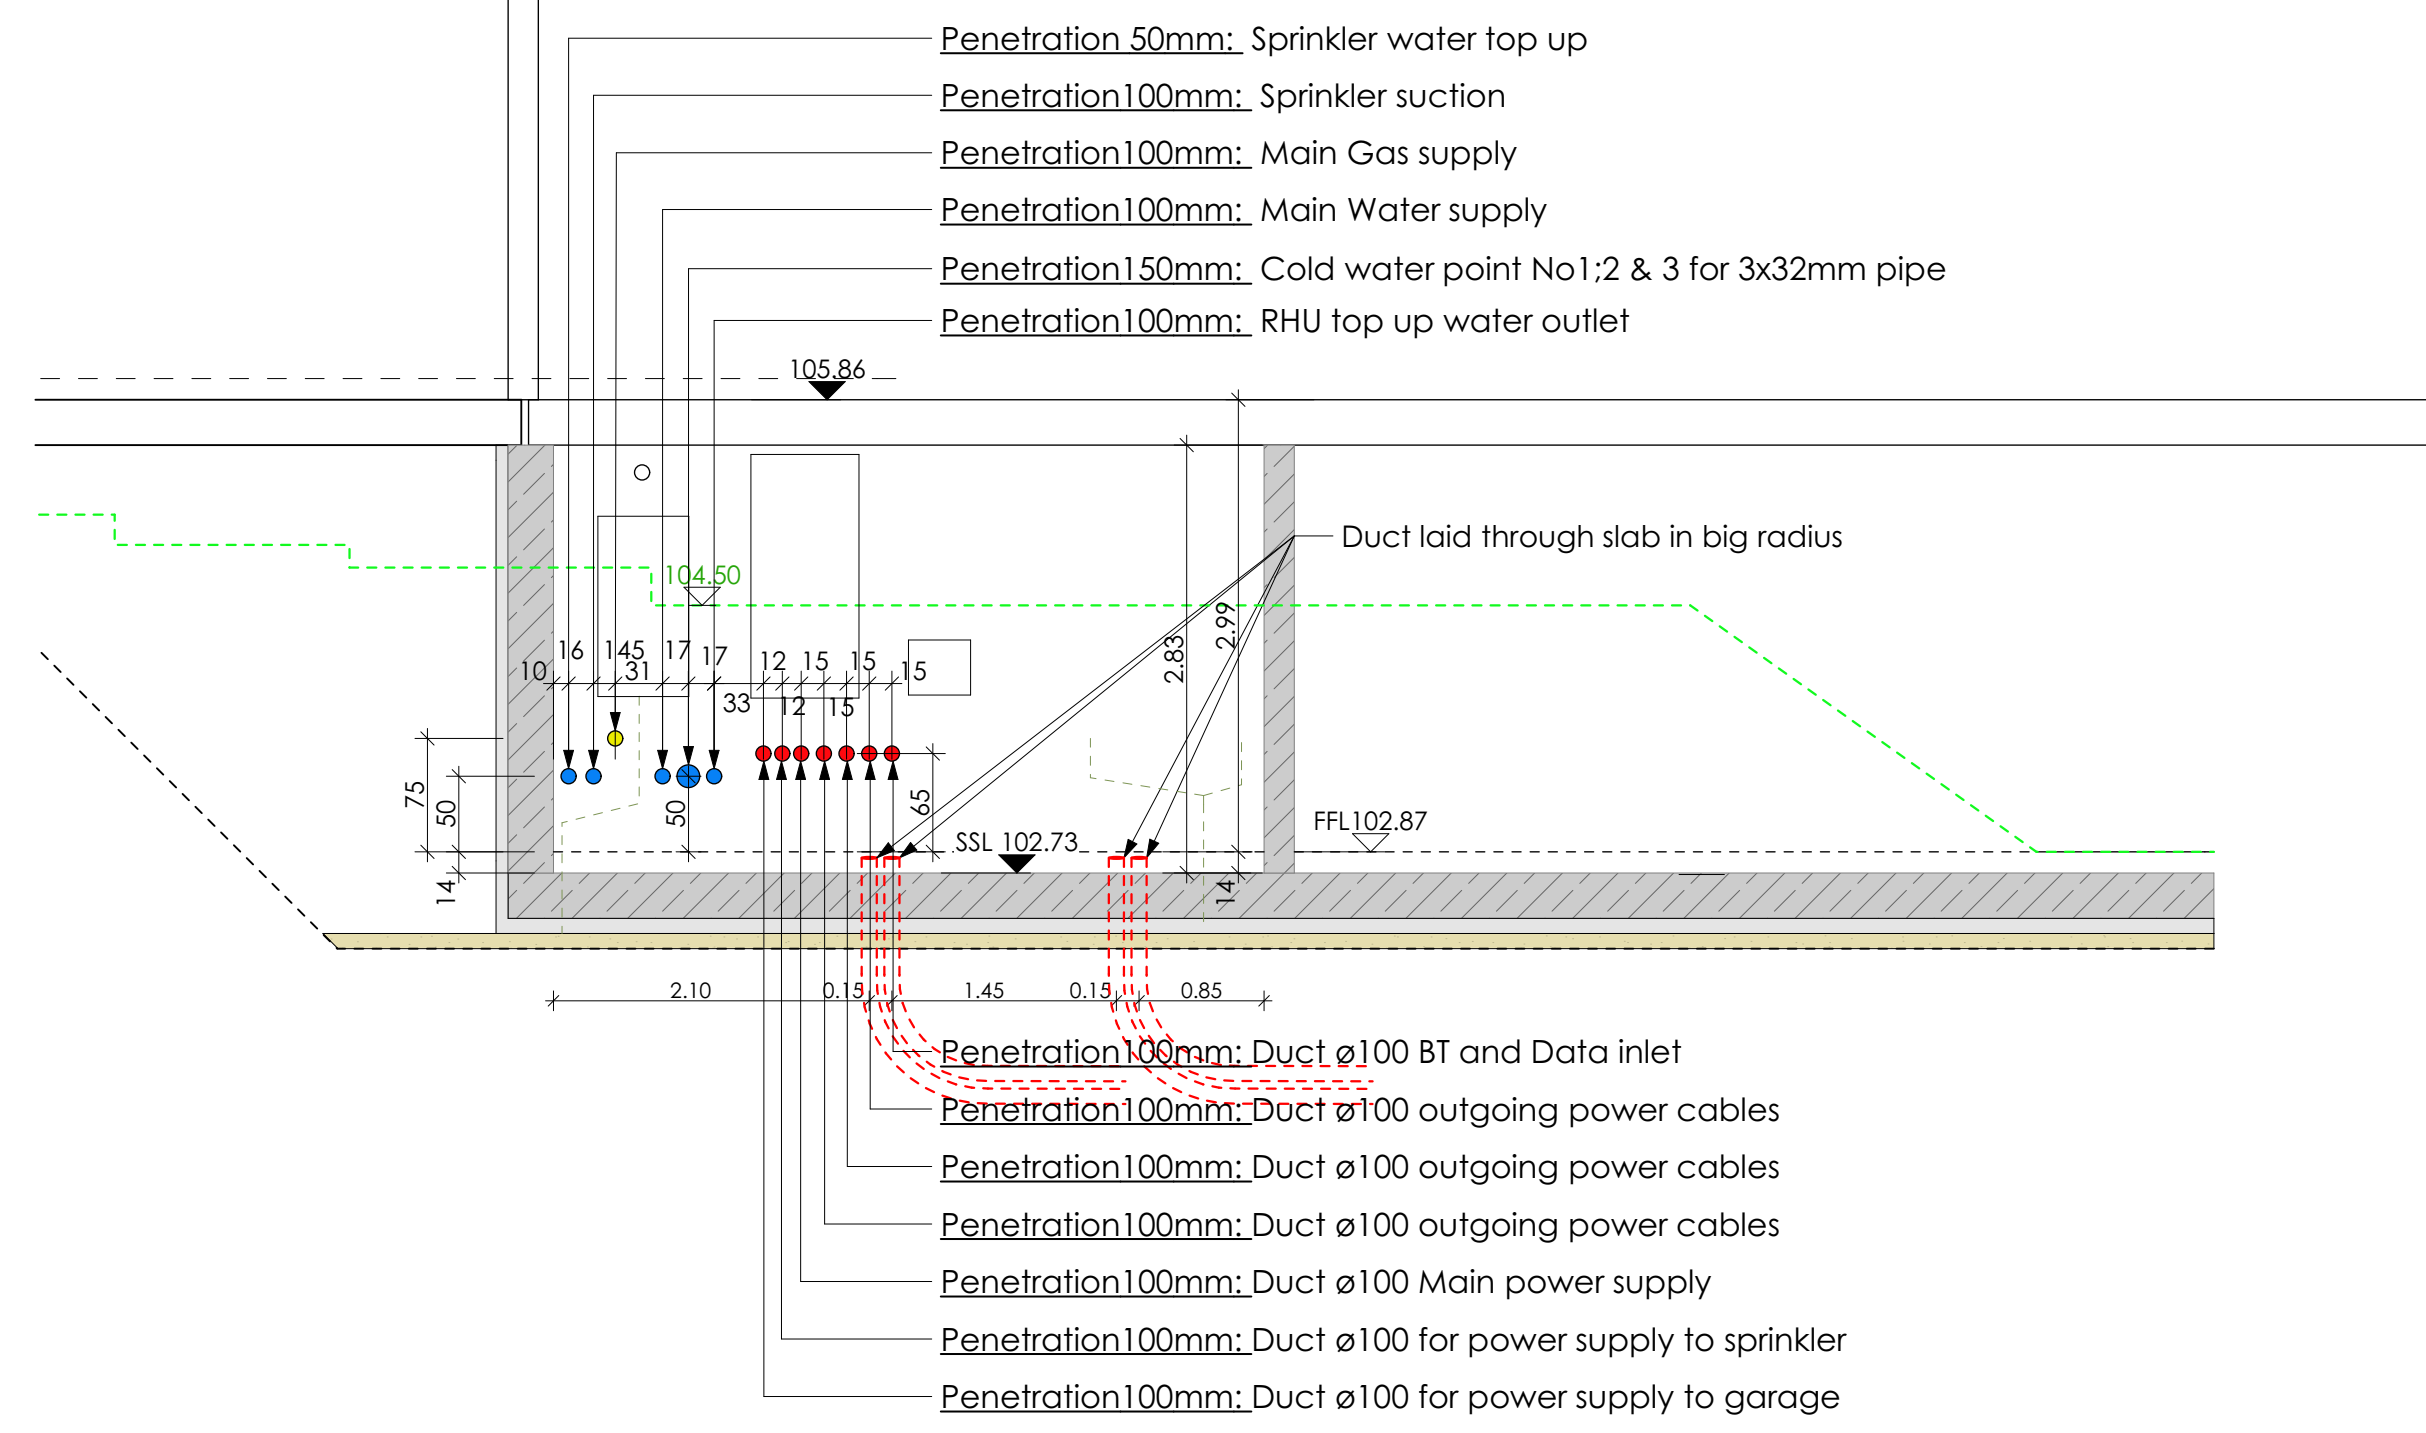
Penetration 50mm: Sprinkler water top up
Penetration100mm: Sprinkler suction
Penetration100mm: Main Gas supply
Penetration100mm: Main Water supply
Penetration150mm: Cold water point No1;2 & 3 for 3x32mm pipe
Penetration100mm: RHU top up water outlet

105.86

Duct laid through slab in big radius

104.50

10 16 145 31 17 17 33 12 15 15 15 12 15

2.83 2.99

75 50 50 65 14 14

SSL 102.73
FFL102.87

2.10 0.15 1.45 0.15 0.85

Penetration100mm: Duct ø100 BT and Data inlet
Penetration100mm: Duct ø100 outgoing power cables
Penetration100mm: Duct ø100 outgoing power cables
Penetration100mm: Duct ø100 outgoing power cables
Penetration100mm: Duct ø100 Main power supply
Penetration100mm: Duct ø100 for power supply to sprinkler
Penetration100mm: Duct ø100 for power supply to garage